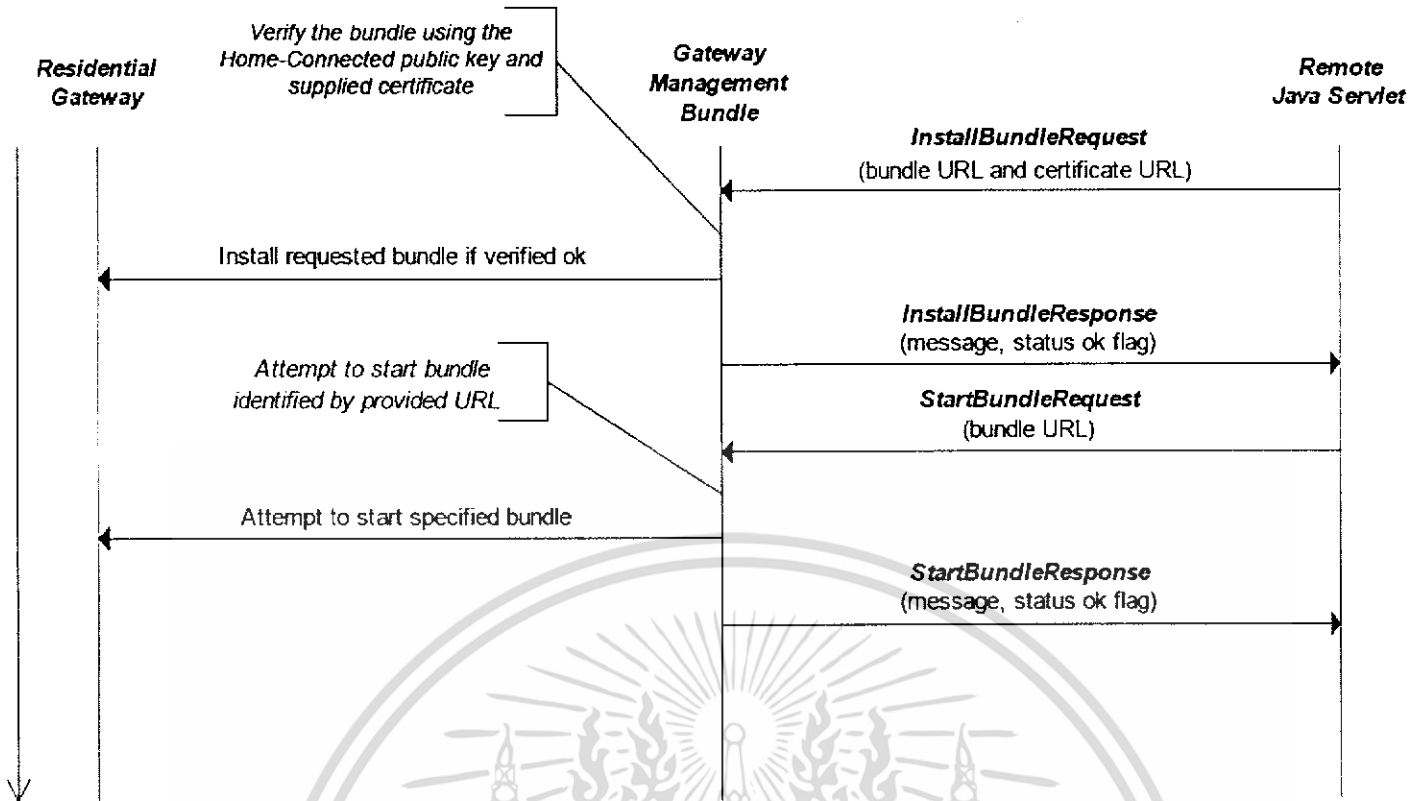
Residential Gateway

Verify the bundle using the Home-Connected public key and supplied certificate

Gateway Management Bundle

Remote Java Servlet

InstallBundleRequest
(bundle URL and certificate URL)

Install requested bundle if verified ok

InstallBundleResponse
(message, status ok flag)

Attempt to start bundle identified by provided URL

StartBundleRequest
(bundle URL)

Attempt to start specified bundle

StartBundleResponse
(message, status ok flag)